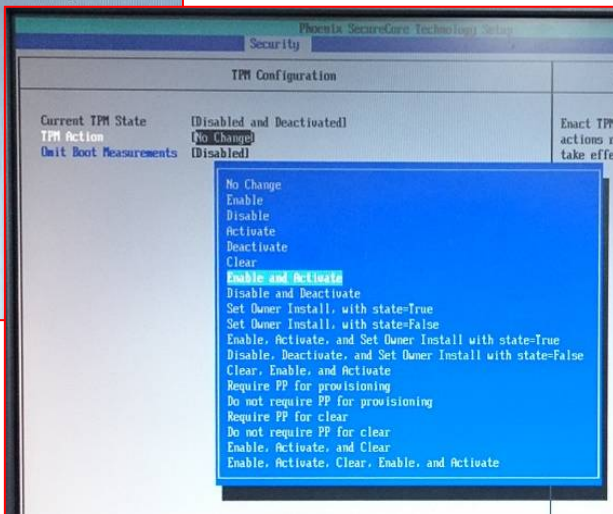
Phoenix SecureCore Technology Setup
Security

TPM Configuration

Current TPM State [Disabled and Deactivated]
TPM Action [No Change]
Omit Boot Measurements [Disabled]

Enact TPM actions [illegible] take effe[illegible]

No Change
Enable
Disable
Activate
Deactivate
Clear
Enable and Activate
Disable and Deactivate
Set Owner Install, with state=True
Set Owner Install, with state=False
Enable, Activate, and Set Owner Install with state=True
Disable, Deactivate, and Set Owner Install with state=False
Clear, Enable, and Activate
Require PP for provisioning
Do not require PP for provisioning
Require PP for clear
Do not require PP for clear
Enable, Activate, and Clear
Enable, Activate, Clear, Enable, and Activate